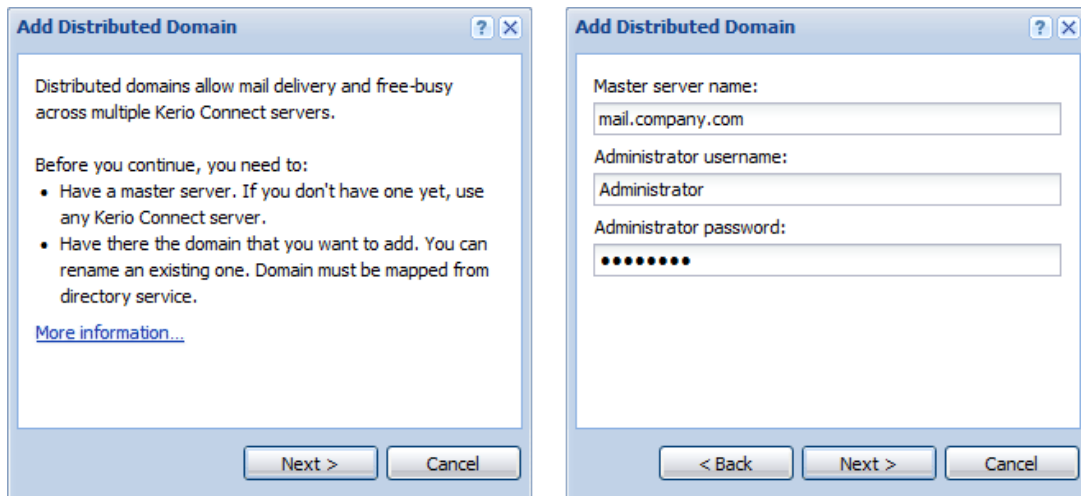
Add Distributed Domain

? X

Distributed domains allow mail delivery and free-busy across multiple Kerio Connect servers.

Before you continue, you need to:

- Have a master server. If you don't have one yet, use any Kerio Connect server.
- Have there the domain that you want to add. You can rename an existing one. Domain must be mapped from directory service.

More information...

Next >

Cancel

Add Distributed Domain

? X

Master server name:

mail.company.com

Administrator username:

Administrator

Administrator password:

••••••••

< Back

Next >

Cancel